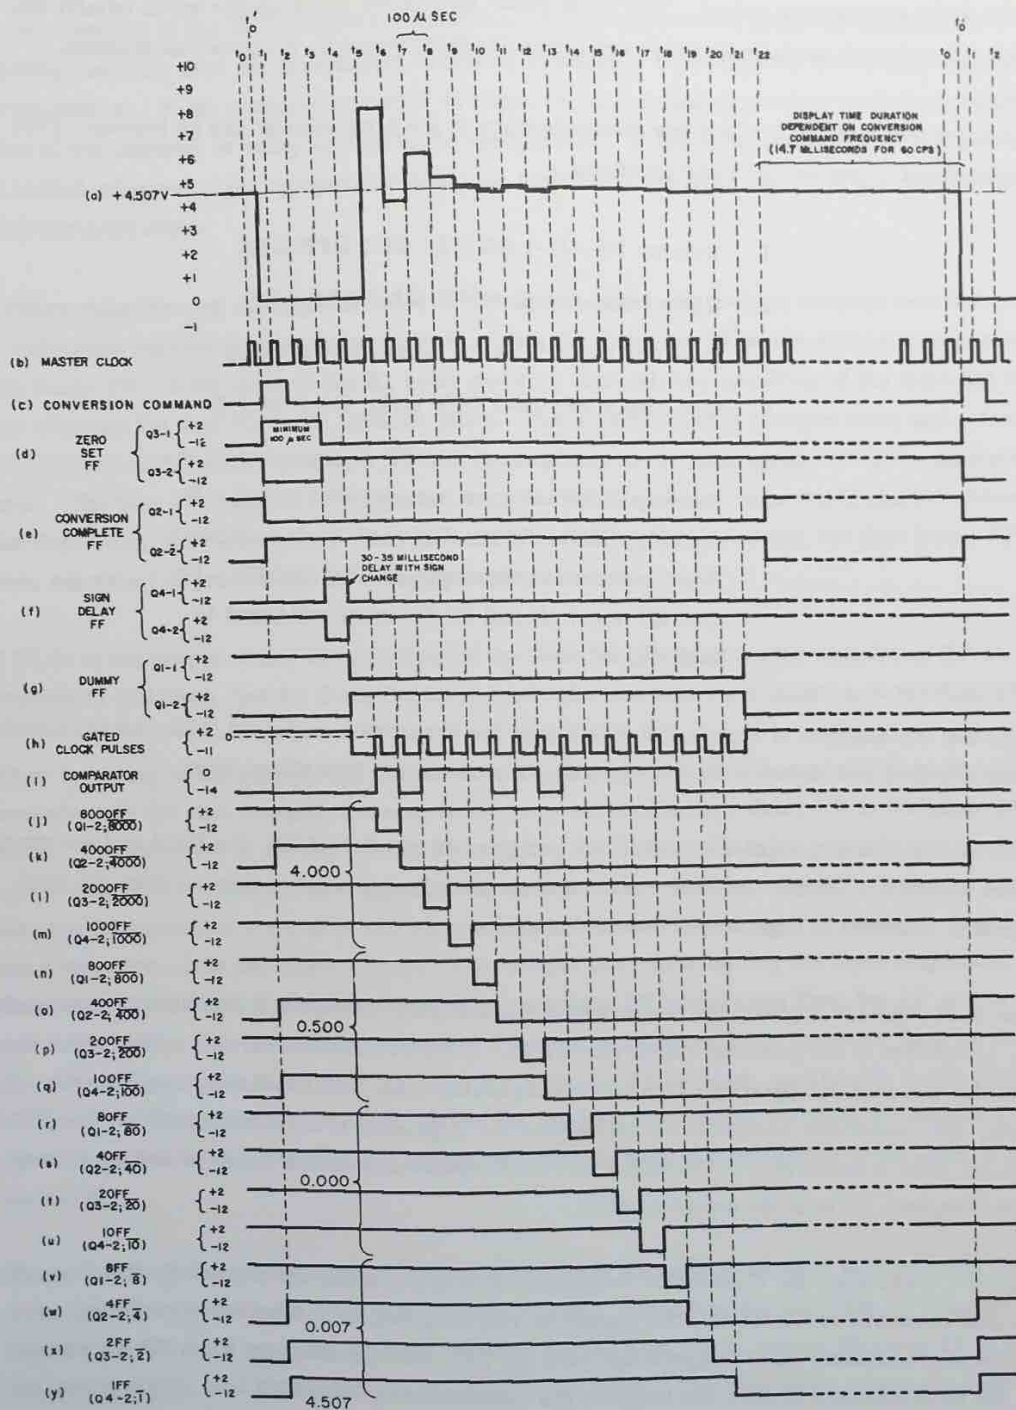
$t_0'$ 100 $\mu$ SEC $t_0'$

$t_0$ $t_1$ $t_2$ $t_3$ $t_4$ $t_5$ $t_6$ $t_7$ $t_8$ $t_9$ $t_{10}$ $t_{11}$ $t_{12}$ $t_{13}$ $t_{14}$ $t_{15}$ $t_{16}$ $t_{17}$ $t_{18}$ $t_{19}$ $t_{20}$ $t_{21}$ $t_{22}$ $t_0$ $t_1$ $t_2$

+10
+9
+8
+7
+6
+5
(a) + 4.507V
+4
+3
+2
+1
0
−1

DISPLAY TIME DURATION DEPENDENT ON CONVERSION COMMAND FREQUENCY (14.7 MILLISECONDS FOR 60 CPS)

(b) MASTER CLOCK

(c) CONVERSION COMMAND

(d) ZERO SET FF Q3-1 +2 −12 Q3-2 +2 −12

MINIMUM 100 $\mu$ SEC

(e) CONVERSION COMPLETE FF Q2-1 +2 −12 Q2-2 +2 −12

30-35 MILLISECOND DELAY WITH SIGN CHANGE

(f) SIGN DELAY FF Q4-1 +2 −12 Q4-2 +2 −12

(g) DUMMY FF Q1-1 +2 −12 Q1-2 +2 −12

(h) GATED CLOCK PULSES +2 −11 0

(i) COMPARATOR OUTPUT 0 −14

(j) 8000FF (Q1-2; $\overline{8000}$) +2 −12

(k) 4000FF (Q2-2; $\overline{4000}$) +2 −12

4.000

(l) 2000FF (Q3-2; $\overline{2000}$) +2 −12

(m) 1000FF (Q4-2; $\overline{1000}$) +2 −12

(n) 800FF (Q1-2; $\overline{800}$) +2 −12

(o) 400FF (Q2-2; $\overline{400}$) +2 −12

0.500

(p) 200FF (Q3-2; $\overline{200}$) +2 −12

(q) 100FF (Q4-2; $\overline{100}$) +2 −12

(r) 80FF (Q1-2; $\overline{80}$) +2 −12

(s) 40FF (Q2-2; $\overline{40}$) +2 −12

0.000

(t) 20FF (Q3-2; $\overline{20}$) +2 −12

(u) 10FF (Q4-2; $\overline{10}$) +2 −12

(v) 8FF (Q1-2; $\overline{8}$) +2 −12

(w) 4FF (Q2-2; $\overline{4}$) +2 −12

0.007

(x) 2FF (Q3-2; $\overline{2}$) +2 −12

(y) 1FF (Q4-2; $\overline{1}$) +2 −12

4.507